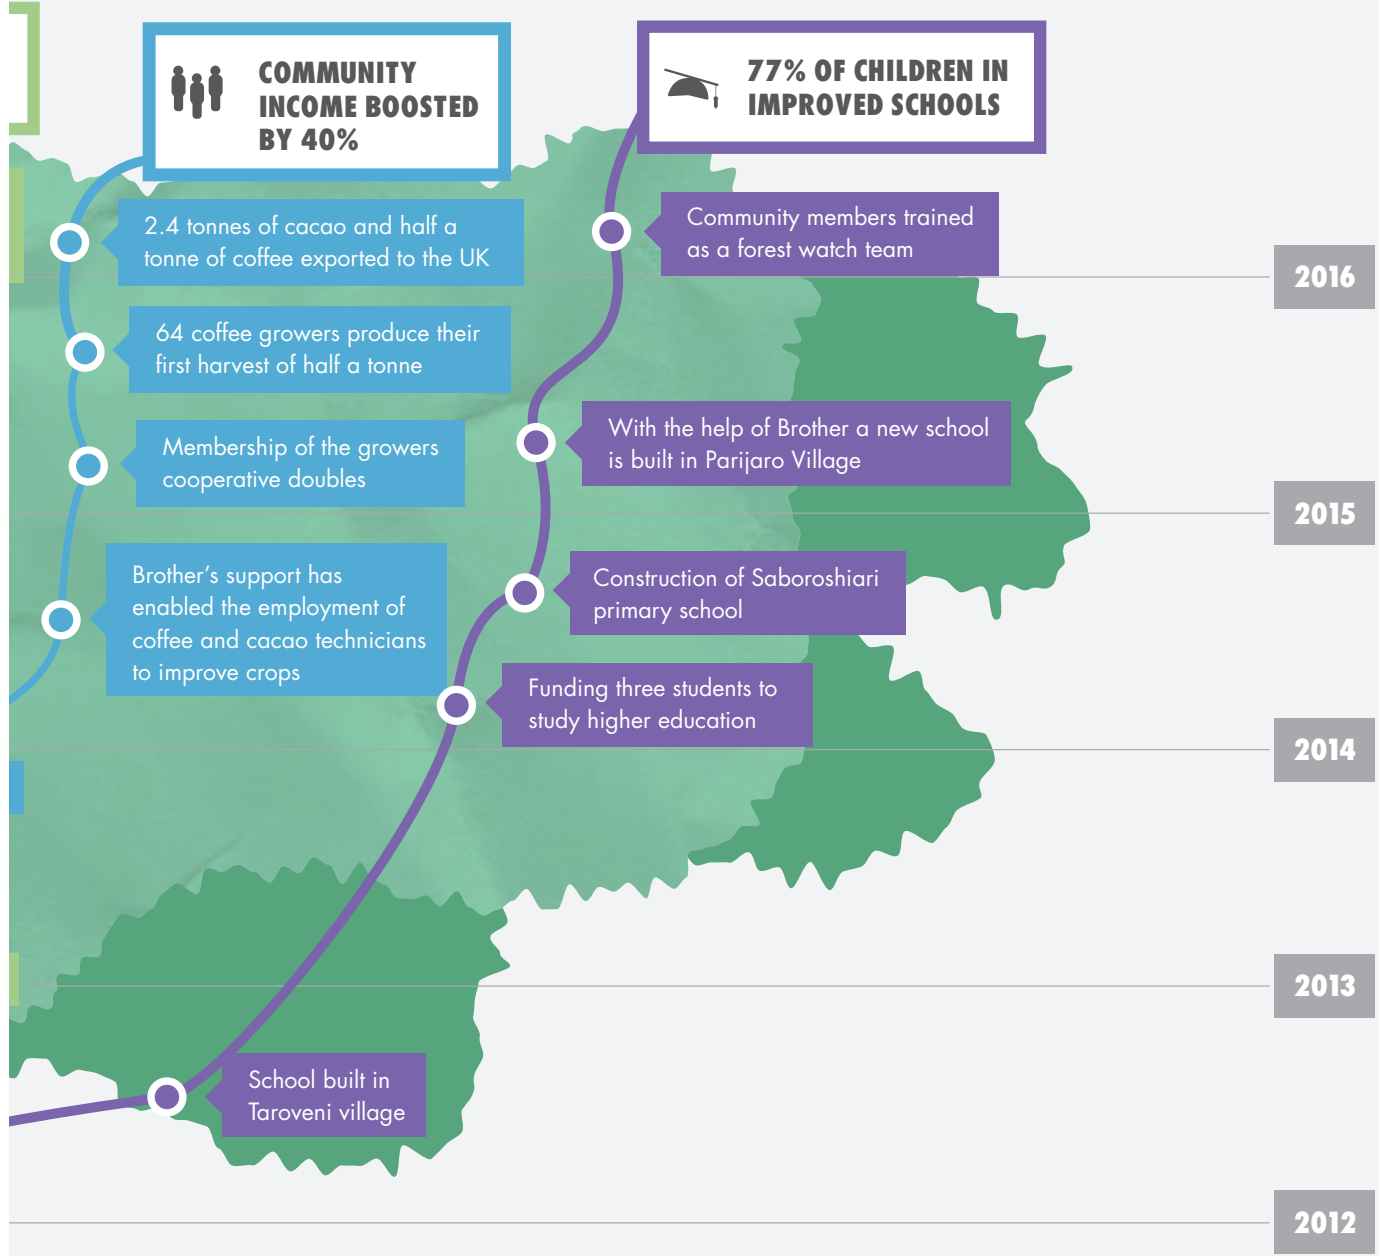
COMMUNITY INCOME BOOSTED BY 40%

77% OF CHILDREN IN IMPROVED SCHOOLS

2.4 tonnes of cacao and half a tonne of coffee exported to the UK

Community members trained as a forest watch team

2016

64 coffee growers produce their first harvest of half a tonne

With the help of Brother a new school is built in Parijaro Village

Membership of the growers cooperative doubles

2015

Brother's support has enabled the employment of coffee and cacao technicians to improve crops

Construction of Saboroshiari primary school

Funding three students to study higher education

2014

2013

School built in Taroveni village

2012